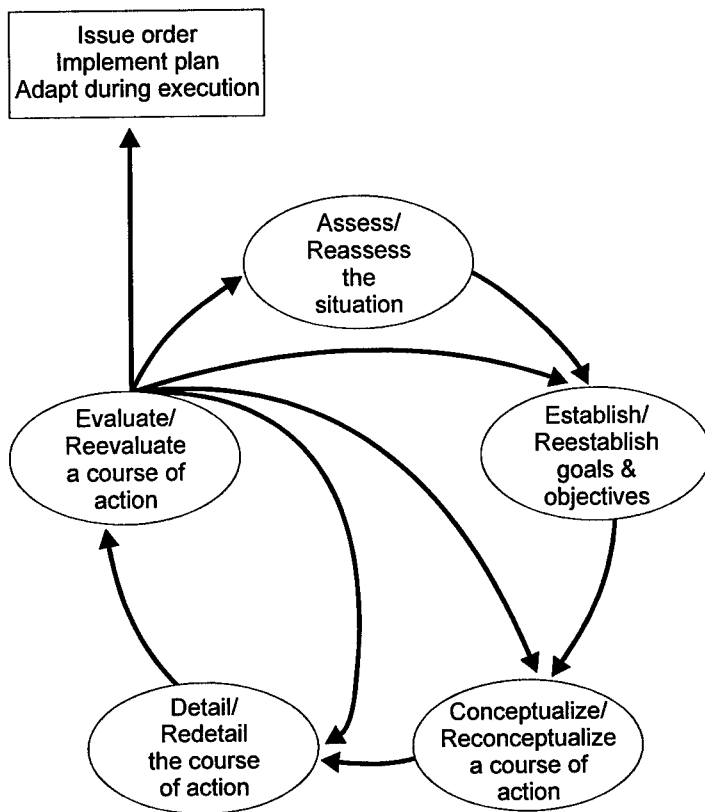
Issue order
Implement plan
Adapt during execution

Assess/
Reassess
the
situation

Establish/
Reestablish
goals &
objectives

Conceptualize/
Reconceptualize
a course of
action

Detail/
Redetail
the course
of action

Evaluate/
Reevaluate
a course of
action